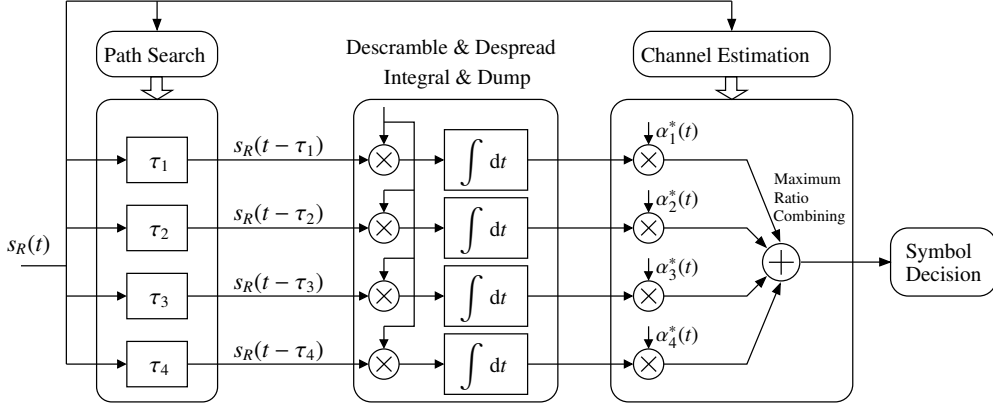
Path Search

Descramble & Despread
Integral & Dump

Channel Estimation

$s_R(t)$

$\tau_1$

$\tau_2$

$\tau_3$

$\tau_4$

$s_R(t-\tau_1)$

$s_R(t-\tau_2)$

$s_R(t-\tau_3)$

$s_R(t-\tau_4)$

$\int \mathrm{d}t$

$\int \mathrm{d}t$

$\int \mathrm{d}t$

$\int \mathrm{d}t$

$\alpha_1^*(t)$

$\alpha_2^*(t)$

$\alpha_3^*(t)$

$\alpha_4^*(t)$

Maximum
Ratio
Combining

Symbol
Decision